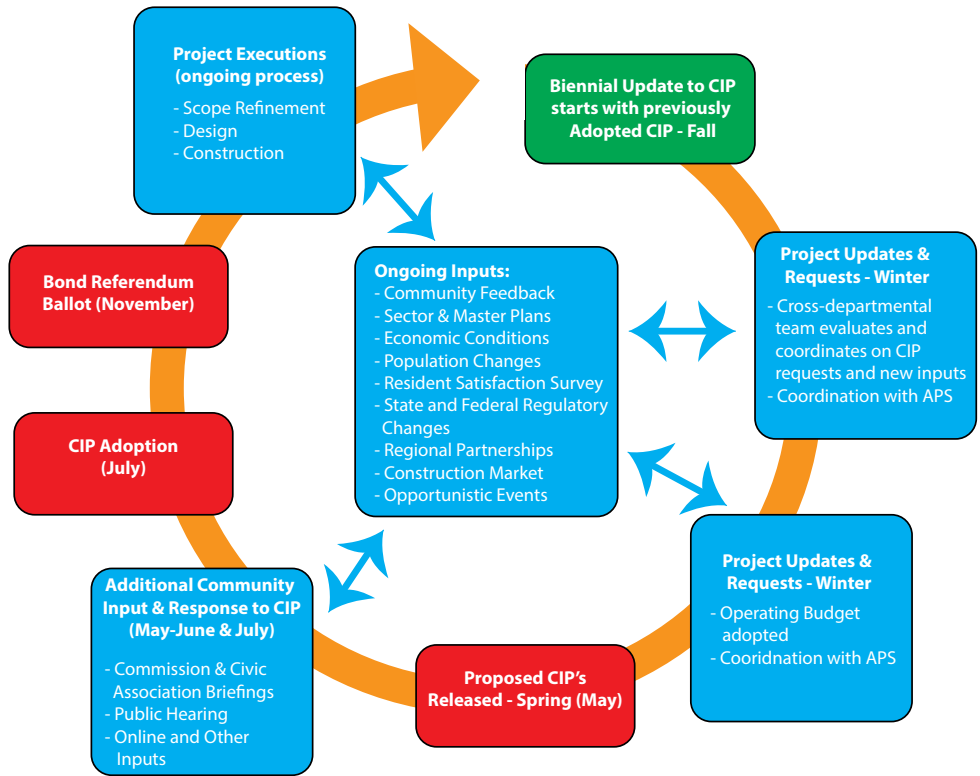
Project Executions (ongoing process)
- Scope Refinement
- Design
- Construction

Biennial Update to CIP starts with previously Adopted CIP - Fall

Project Updates & Requests - Winter
- Cross-departmental team evaluates and coordinates on CIP requests and new inputs
- Coordination with APS

Ongoing Inputs:
- Community Feedback
- Sector & Master Plans
- Economic Conditions
- Population Changes
- Resident Satisfaction Survey
- State and Federal Regulatory Changes
- Regional Partnerships
- Construction Market
- Opportunistic Events

Bond Referendum Ballot (November)

CIP Adoption (July)

Project Updates & Requests - Winter
- Operating Budget adopted
- Cooridnation with APS

Additional Community Input & Response to CIP (May-June & July)
- Commission & Civic Association Briefings
- Public Hearing
- Online and Other Inputs

Proposed CIP's Released - Spring (May)